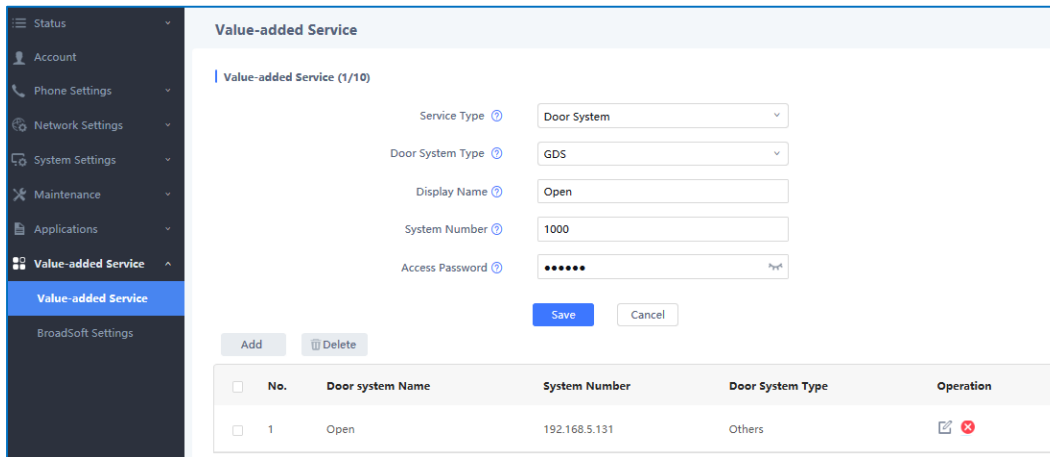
Status
Account
Phone Settings
Network Settings
System Settings
Maintenance
Applications
Value-added Service
Value-added Service
BroadSoft Settings

Value-added Service

Value-added Service (1/10)

Service Type ⓘ Door System
Door System Type ⓘ GDS
Display Name ⓘ Open
System Number ⓘ 1000
Access Password ⓘ ••••••

Save Cancel

Add Delete

| | No. | Door system Name | System Number | Door System Type | Operation |
|---|---|---|---|---|---|
| | 1 | Open | 192.168.5.131 | Others | |